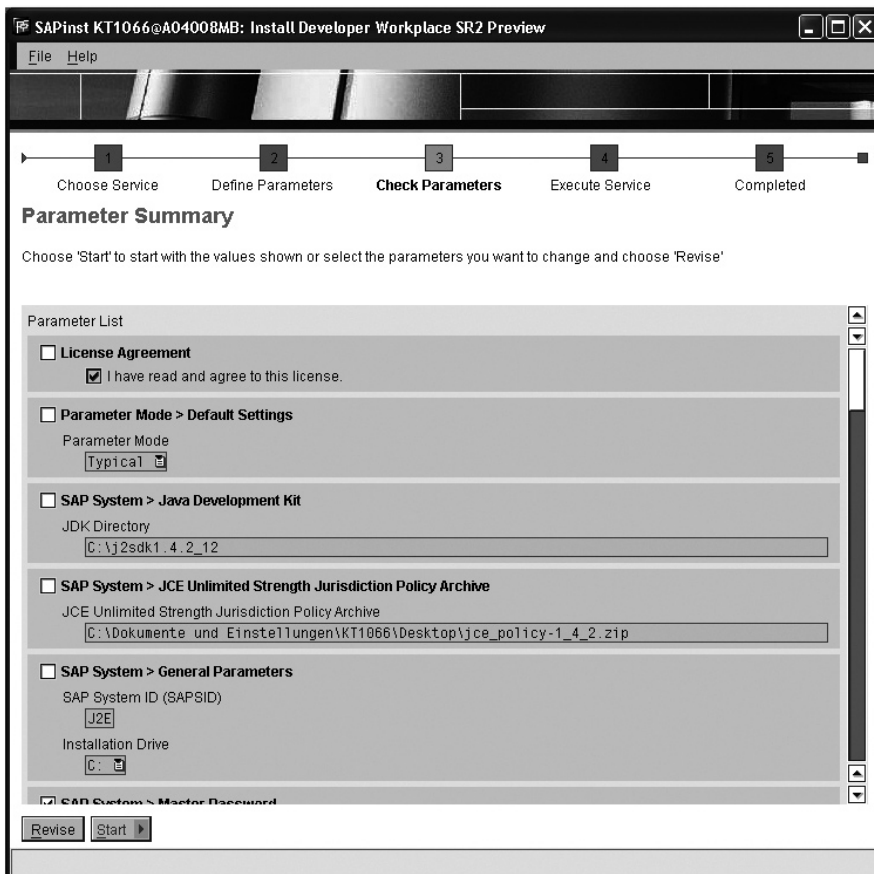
SAPinst KT1066@A04008MB: Install Developer Workplace SR2 Preview

File Help

1 Choose Service
2 Define Parameters
3 Check Parameters
4 Execute Service
5 Completed

Parameter Summary

Choose 'Start' to start with the values shown or select the parameters you want to change and choose 'Revise'

Parameter List

License Agreement

I have read and agree to this license.

Parameter Mode > Default Settings

Parameter Mode

Typical

SAP System > Java Development Kit

JDK Directory

C:\j2sdk1.4.2_12

SAP System > JCE Unlimited Strength Jurisdiction Policy Archive

JCE Unlimited Strength Jurisdiction Policy Archive

C:\Dokumente und Einstellungen\KT1066\Desktop\jce_policy-1_4_2.zip

SAP System > General Parameters

SAP System ID (SAPSID)

J2E

Installation Drive

C:

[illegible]

Revise Start